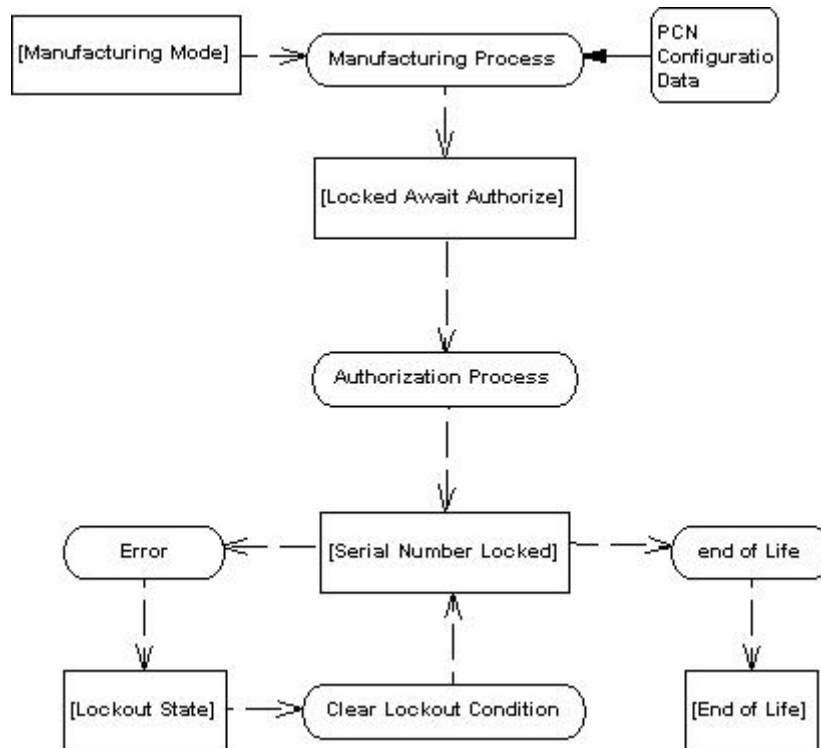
[Manufacturing Mode]

Manufacturing Process

PCN Configuratio Data

[Locked Await Authorize]

Authorization Process

Error

[Serial Number Locked]

end of Life

[Lockout State]

Clear Lockout Condition

[End of Life]